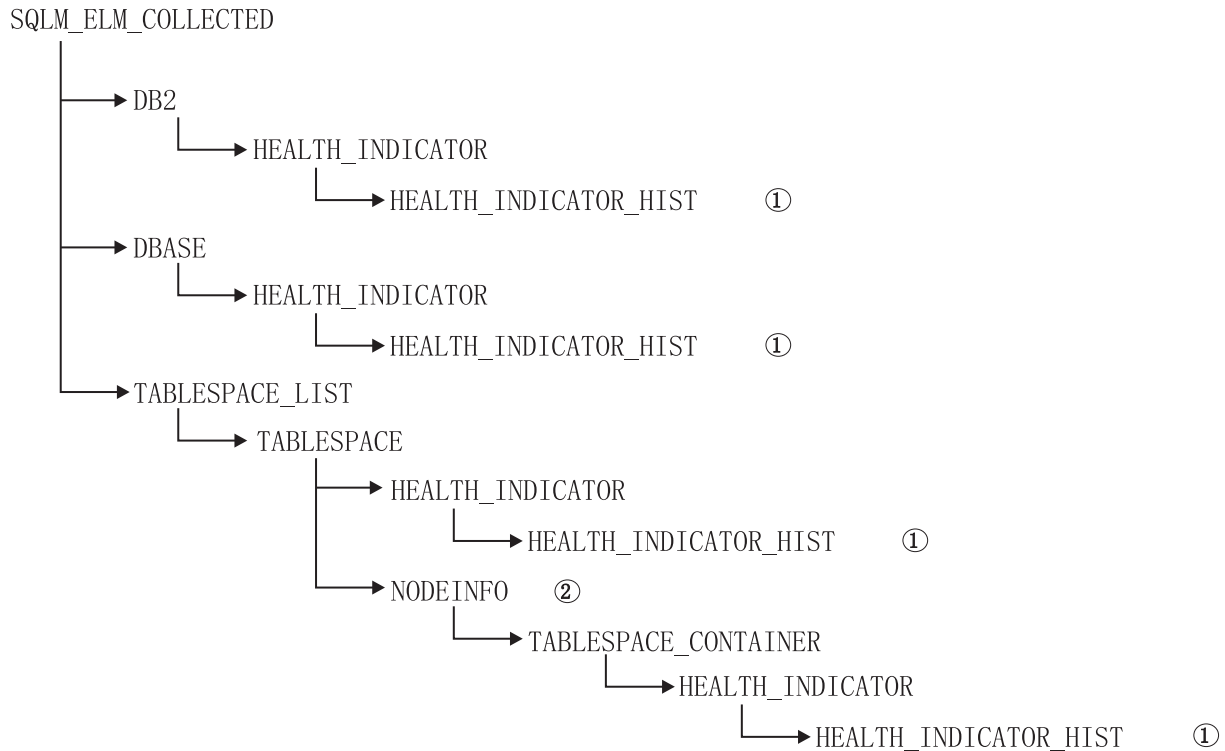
SQLM_ELM_COLLECTED

DB2

HEALTH_INDICATOR

HEALTH_INDICATOR_HIST ①

DBASE

HEALTH_INDICATOR

HEALTH_INDICATOR_HIST ①

TABLESPACE_LIST

TABLESPACE

HEALTH_INDICATOR

HEALTH_INDICATOR_HIST ①

NODEINFO ②

TABLESPACE_CONTAINER

HEALTH_INDICATOR

HEALTH_INDICATOR_HIST ①